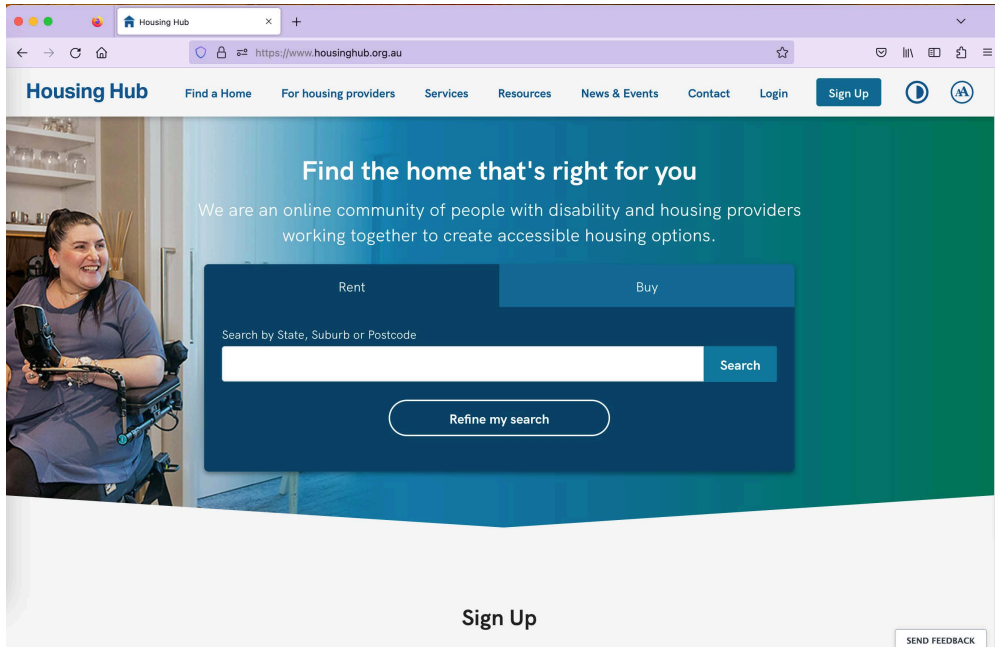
Housing Hub

https://www.housinghub.org.au

Housing Hub

Find a Home
For housing providers
Services
Resources
News & Events
Contact
Login
Sign Up

Find the home that's right for you

We are an online community of people with disability and housing providers working together to create accessible housing options.

Rent
Buy

Search by State, Suburb or Postcode

Search

Refine my search

Sign Up

SEND FEEDBACK